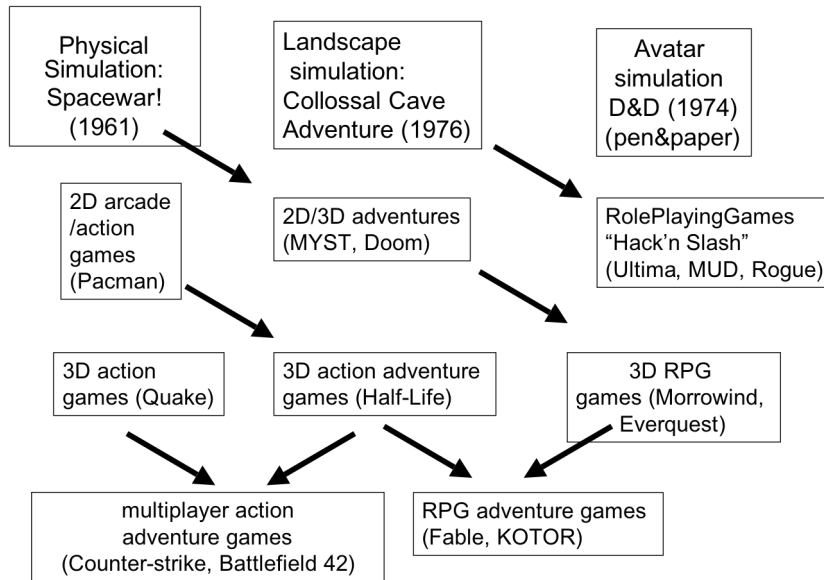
Physical Simulation: Spacewar! (1961)

Landscape simulation: Collossal Cave Adventure (1976)

Avatar simulation D&D (1974) (pen&paper)

2D arcade /action games (Pacman)

2D/3D adventures (MYST, Doom)

RolePlayingGames "Hack'n Slash" (Ultima, MUD, Rogue)

3D action games (Quake)

3D action adventure games (Half-Life)

3D RPG games (Morrowind, Everquest)

multiplayer action adventure games (Counter-strike, Battlefield 42)

RPG adventure games (Fable, KOTOR)